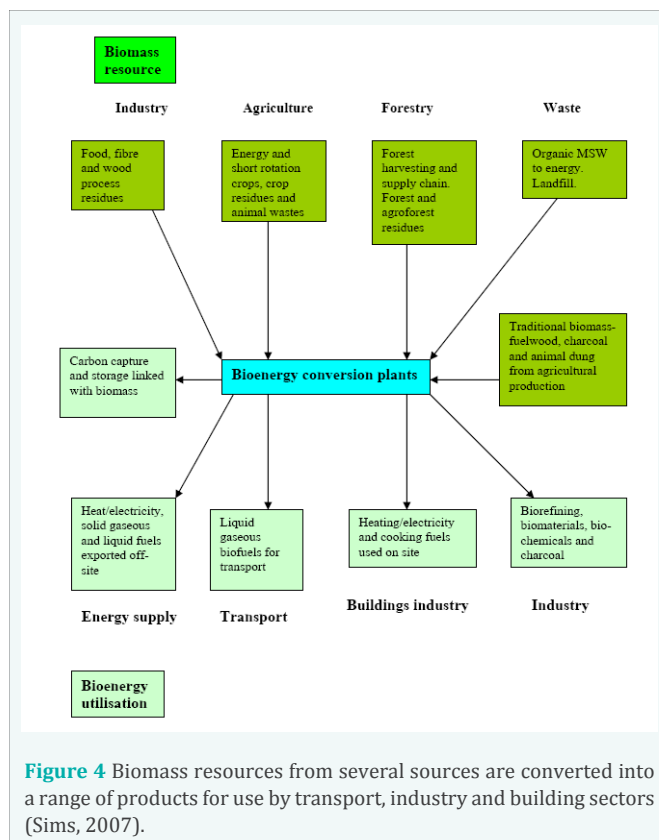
Biomass resource

Industry

Agriculture

Forestry

Waste

Food, fibre and wood process residues

Energy and short rotation crops, crop residues and animal wastes

Forest harvesting and supply chain. Forest and agroforest residues

Organic MSW to energy. Landfill.

Carbon capture and storage linked with biomass

Bioenergy conversion plants

Traditional biomass-fuelwood, charcoal and animal dung from agricultural production

Heat/electricity, solid gaseous and liquid fuels exported off-site

Liquid gaseous biofuels for transport

Heating/electricity and cooking fuels used on site

Biorefining, biomaterials, bio-chemicals and charcoal

Energy supply

Transport

Buildings industry

Industry

Bioenergy utilisation

Figure 4 Biomass resources from several sources are converted into a range of products for use by transport, industry and building sectors (Sims, 2007).